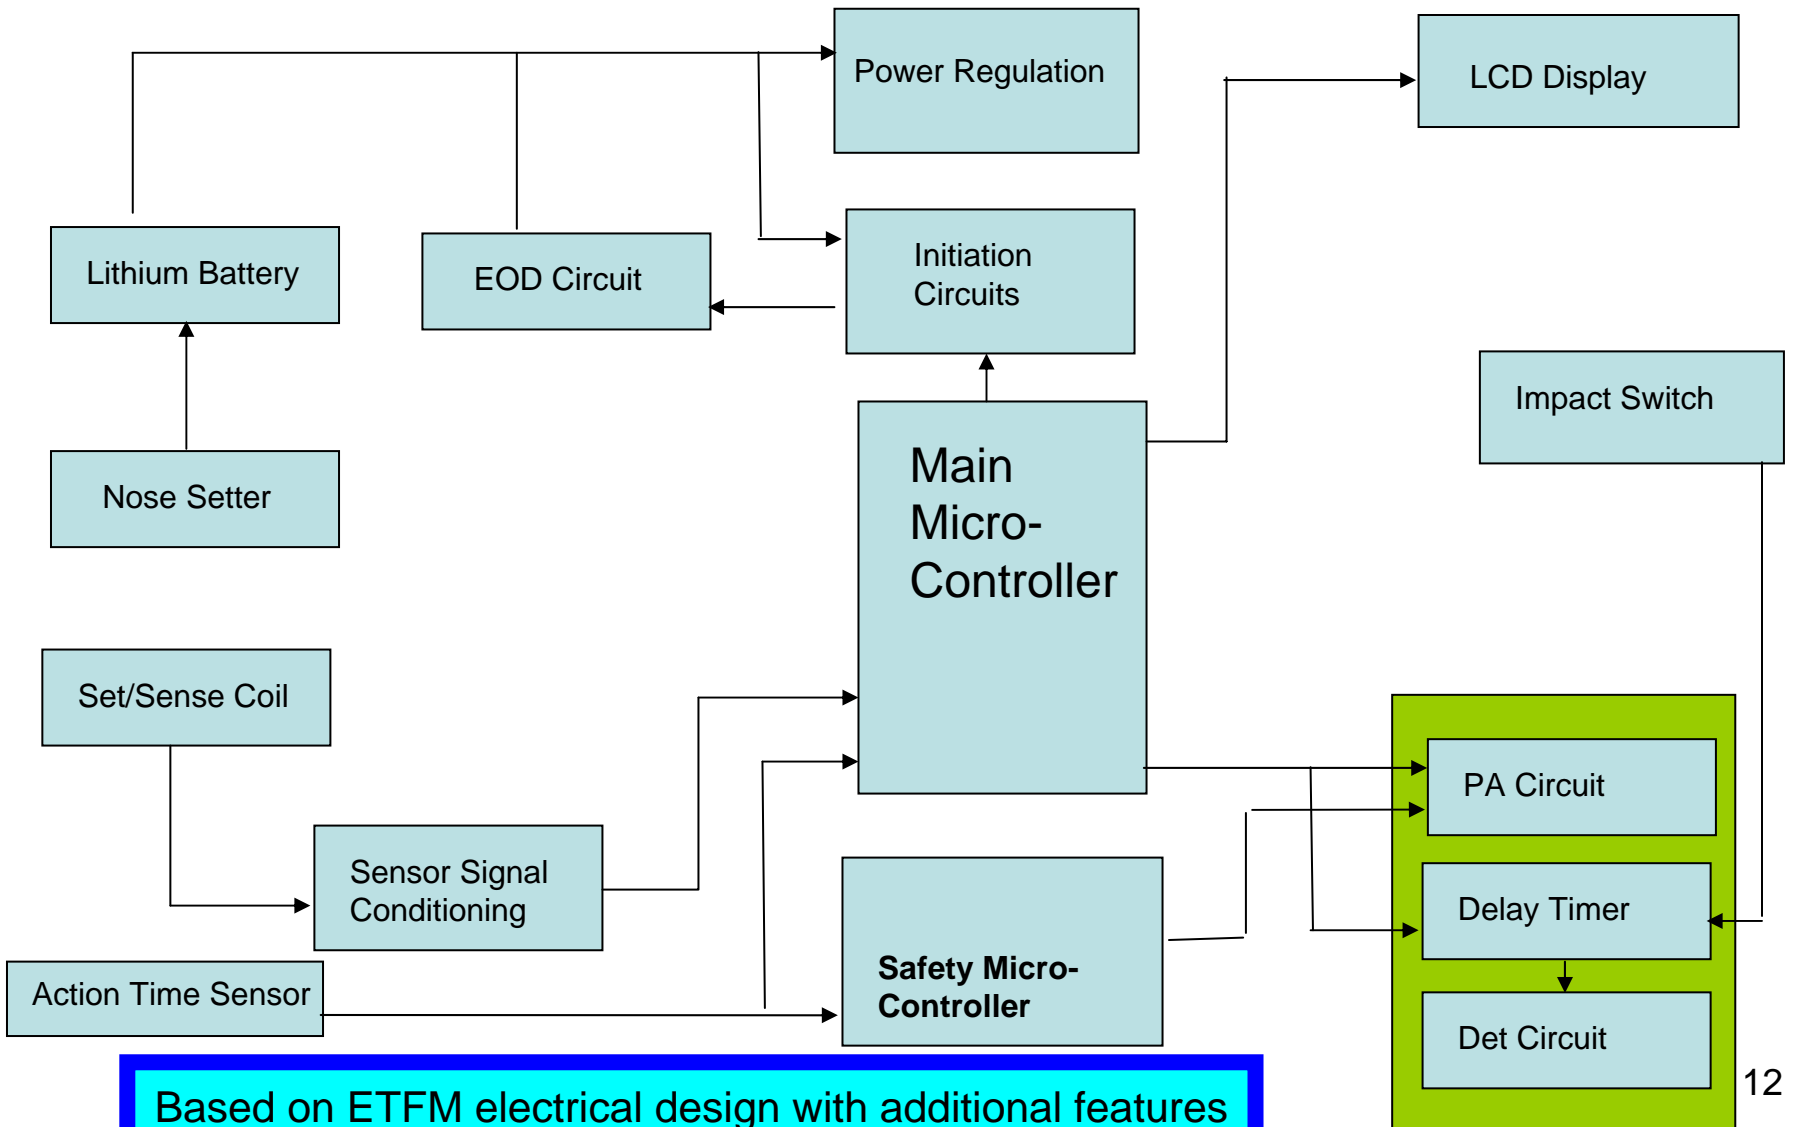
Power Regulation

LCD Display

Lithium Battery

EOD Circuit

Initiation Circuits

Impact Switch

Nose Setter

Main Micro-Controller

Set/Sense Coil

PA Circuit

Sensor Signal Conditioning

Delay Timer

Safety Micro-Controller

Action Time Sensor

Det Circuit

Based on ETFM electrical design with additional features

12